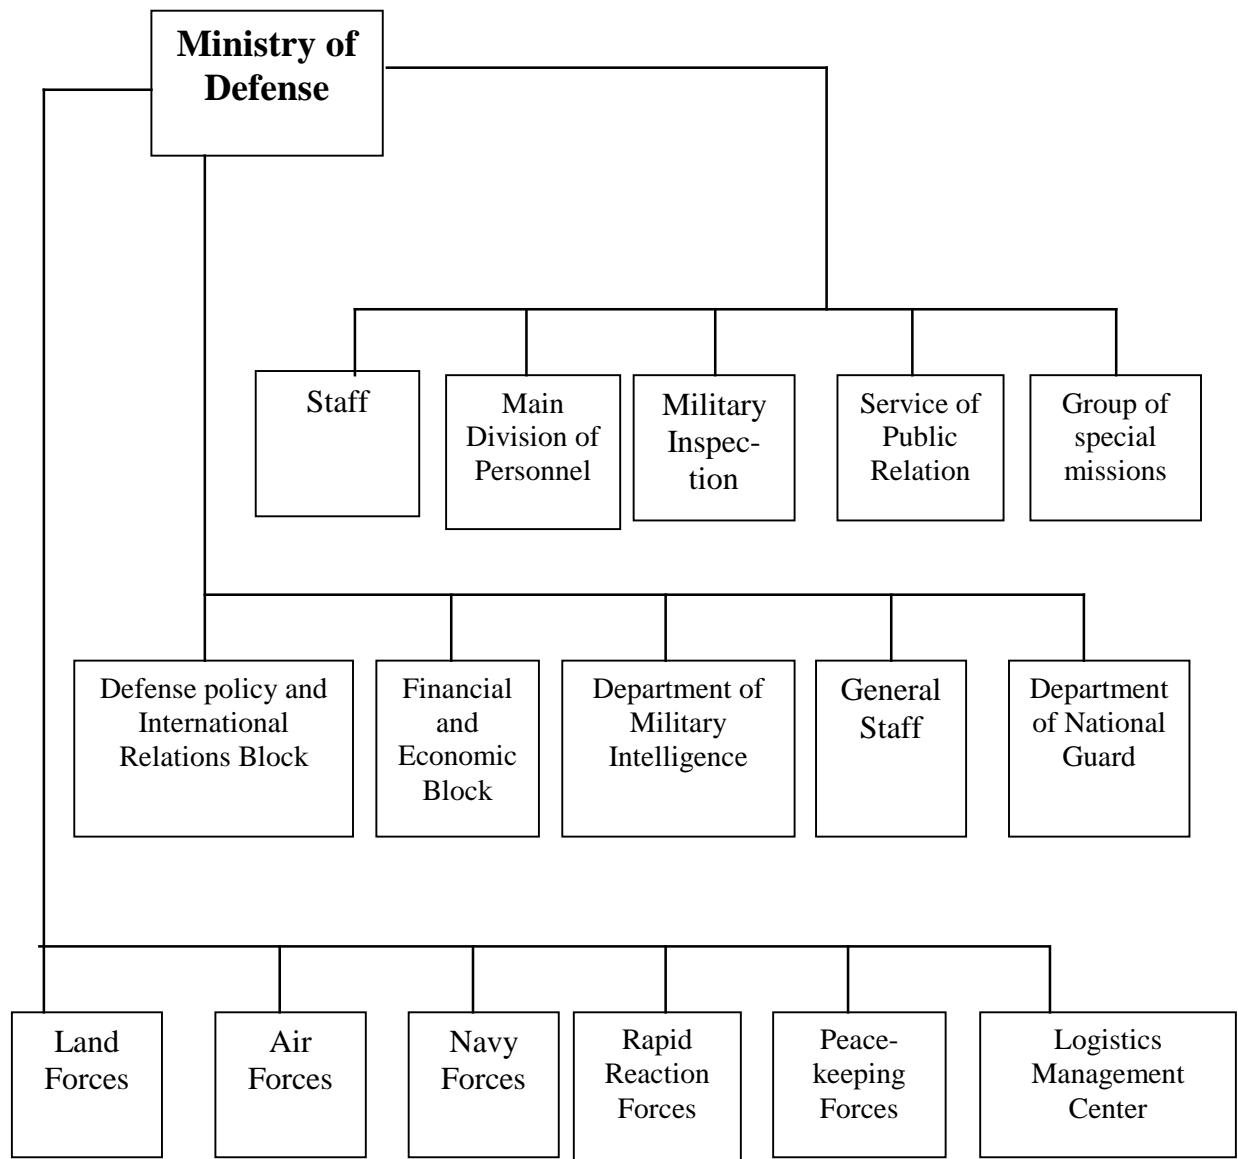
Ministry of Defense

Staff

Main Division of Personnel

Military Inspection

Service of Public Relation

Group of special missions

Defense policy and International Relations Block

Financial and Economic Block

Department of Military Intelligence

General Staff

Department of National Guard

Land Forces

Air Forces

Navy Forces

Rapid Reaction Forces

Peacekeeping Forces

Logistics Management Center